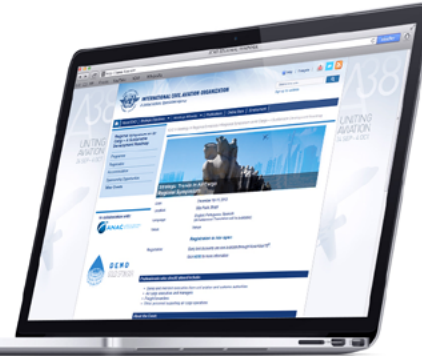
INTERNATIONAL CIVIL AVIATION ORGANIZATION

UNITING AVIATION

Regional Symposium on Air Cargo – A Sustainable Development Roadmap

Programme

Registration

Accommodation

Sponsorship Opportunities

More Events

In conjunction with

ANAC

GEMS

Symposium: Towards an Air Cargo Regional Symposium

Registration is now open!

Professionals who should attend include:

About the Event

A38